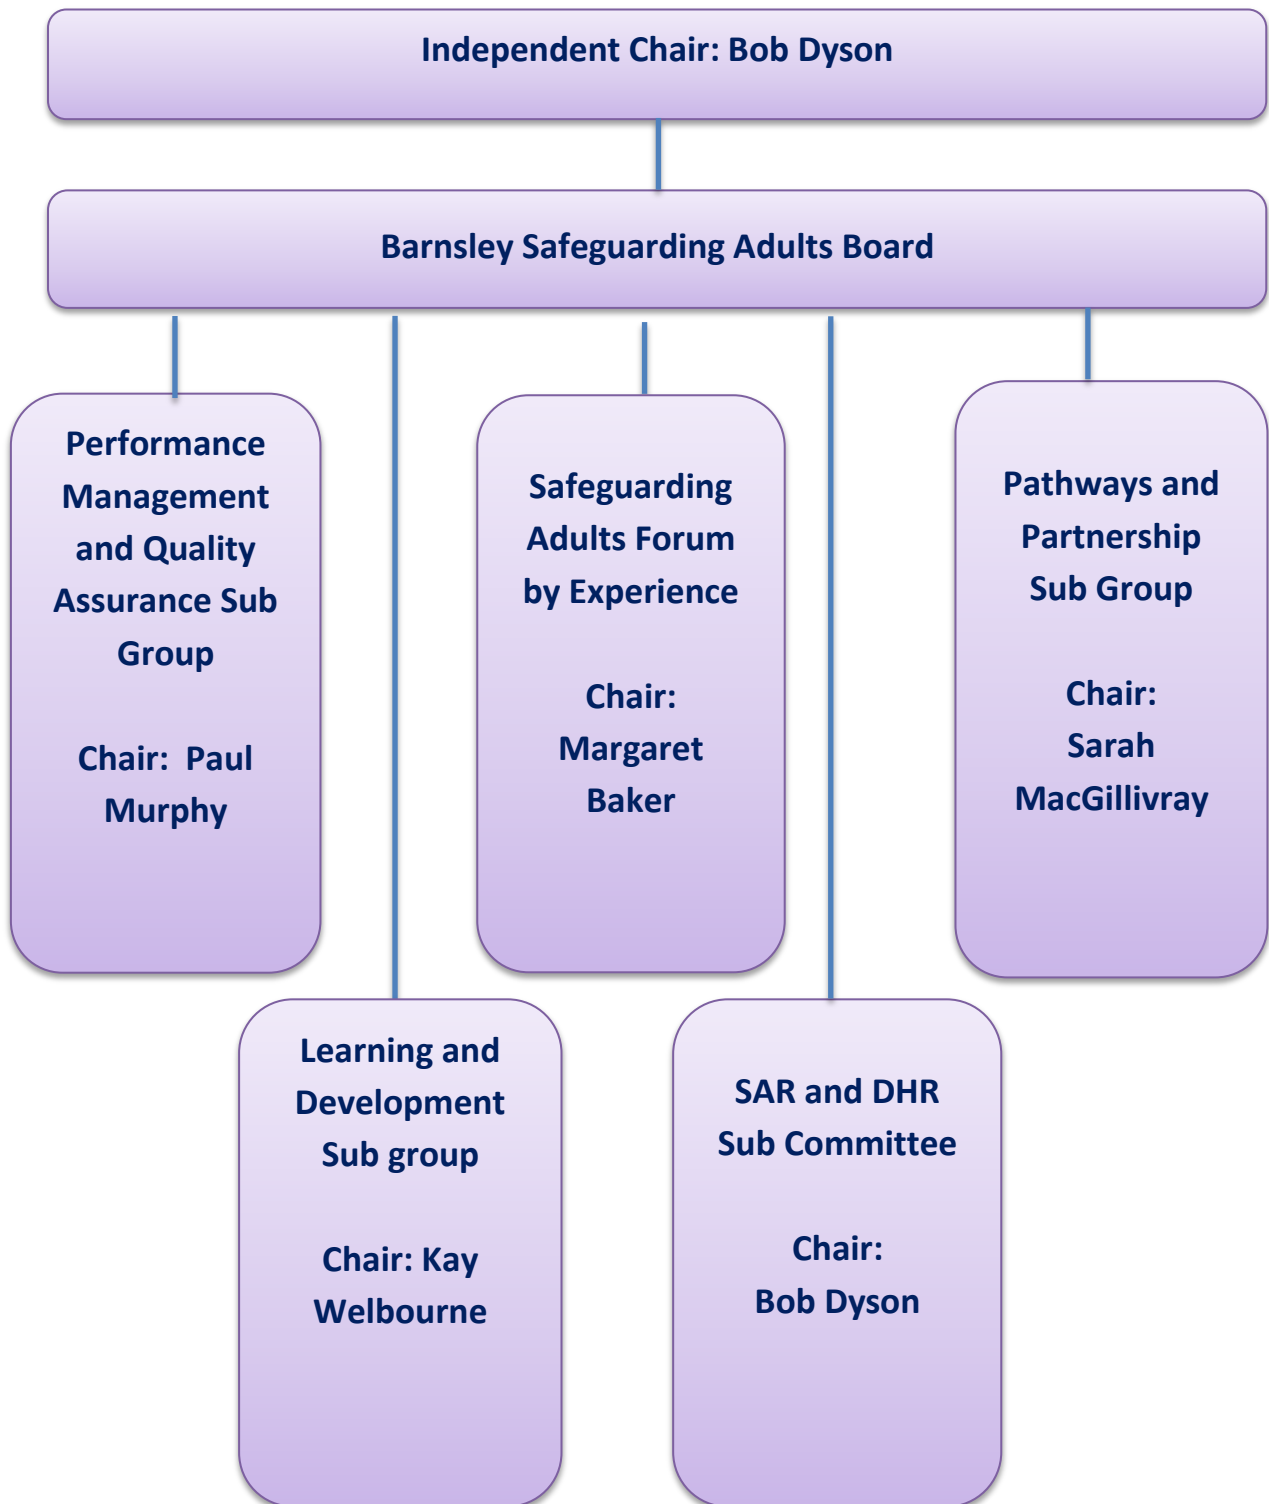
Independent Chair: Bob Dyson

Barnsley Safeguarding Adults Board

Performance Management and Quality Assurance Sub Group

Chair: Paul Murphy

Safeguarding Adults Forum by Experience

Chair: Margaret Baker

Pathways and Partnership Sub Group

Chair: Sarah MacGillivray

Learning and Development Sub group

Chair: Kay Welbourne

SAR and DHR Sub Committee

Chair: Bob Dyson